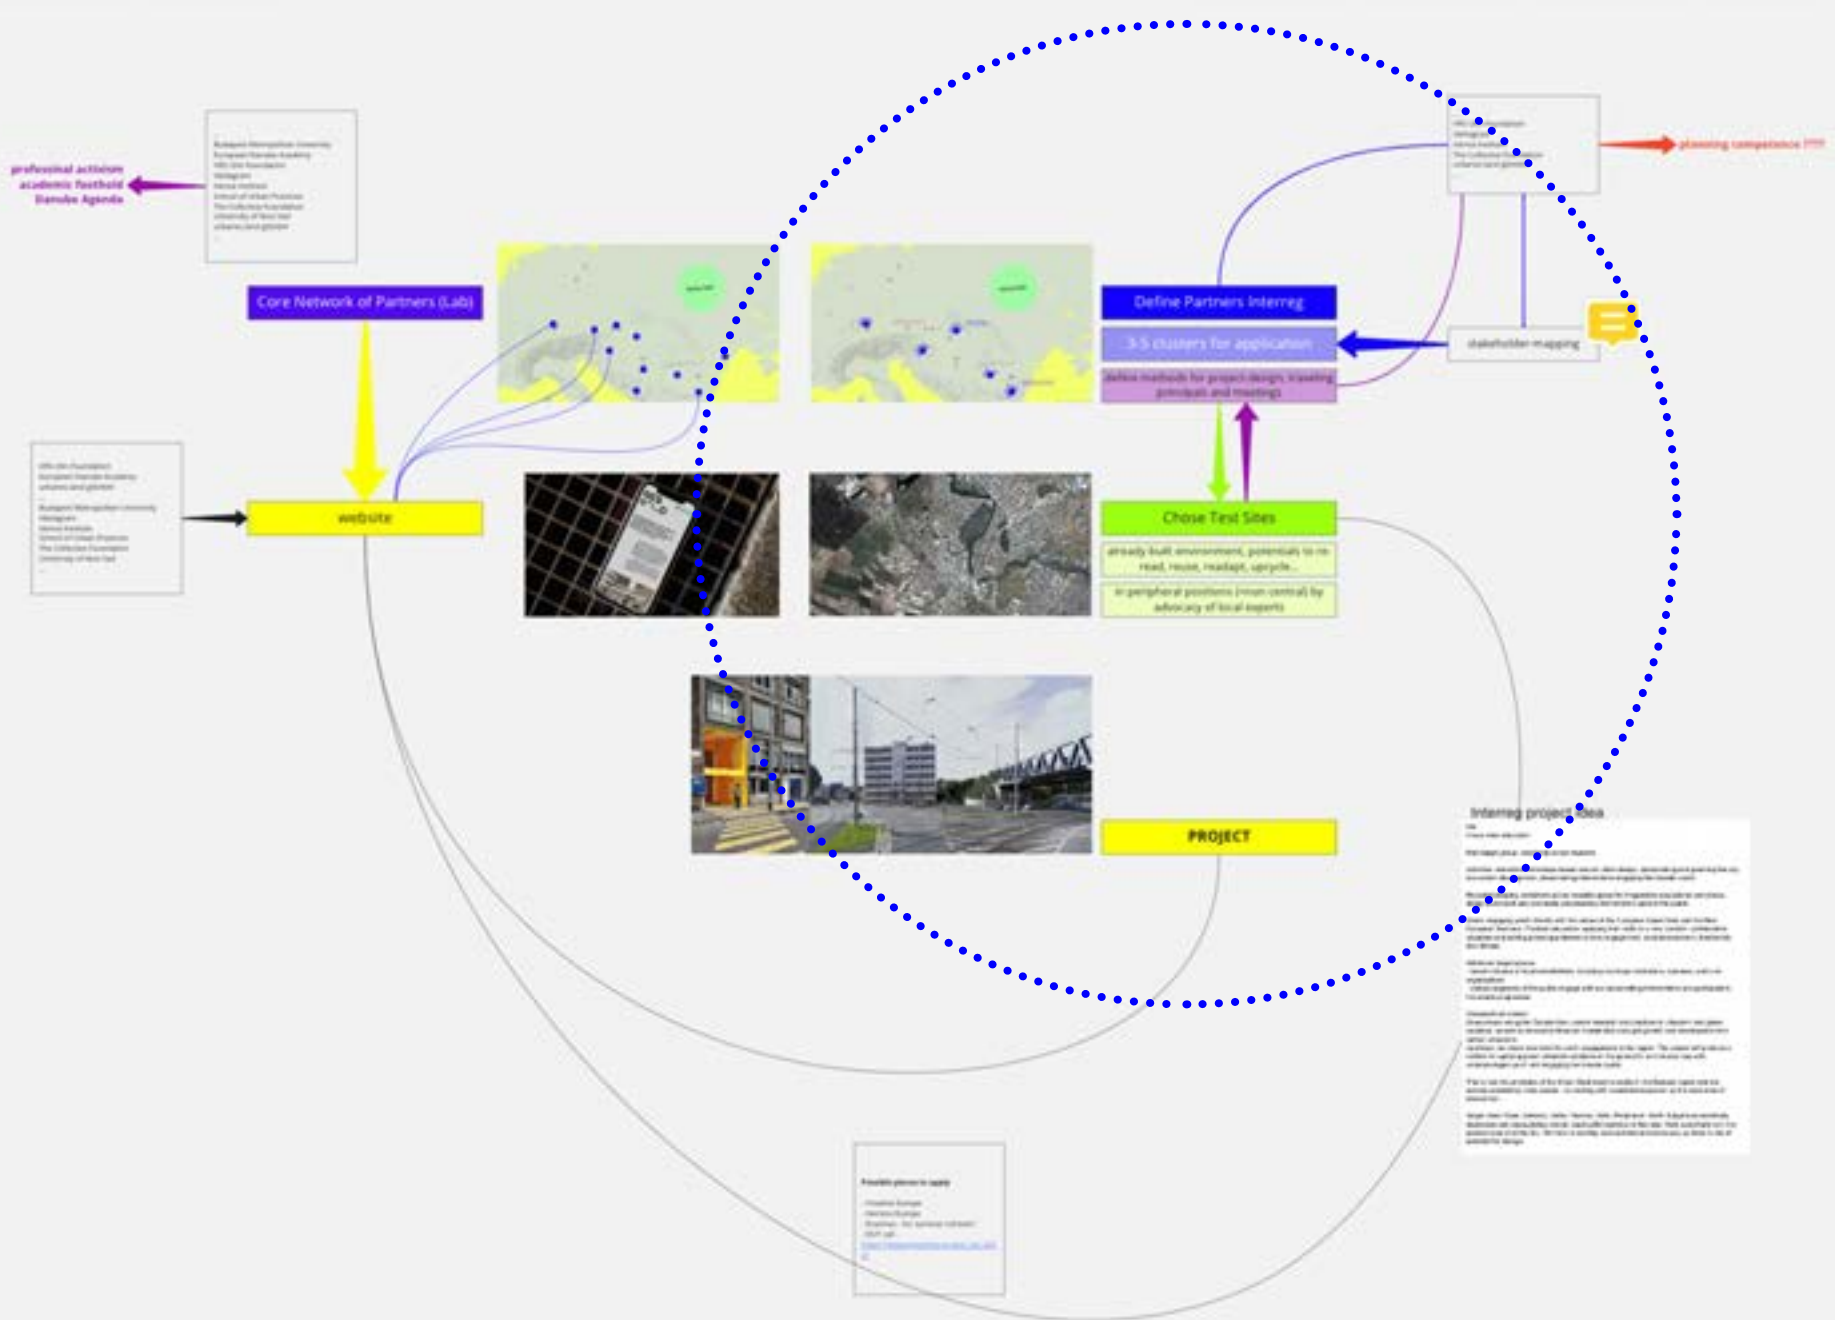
professional activism
academic foothold
Danube Agenda

Budapest Metropolitan University
European Danube Academy
HRG-Um Foundation
Mediapont
Hanna Institute
School of Urban Practices
The Collective Foundation
University of Novi Sad
urbanes land gestalten

planning competence !!!!

Core Network of Partners (Lab)

Define Partners Interreg

3-5 clusters for application

define methods for project design, traveling principals and meetings

stakeholder mapping

website

Chose Test Sites

already built environment, potentials to re-read, reuse, readapt, upcycle...

in peripheral positions (=non central) by advocacy of local experts

PROJECT

Interreg project idea

Possible places to apply